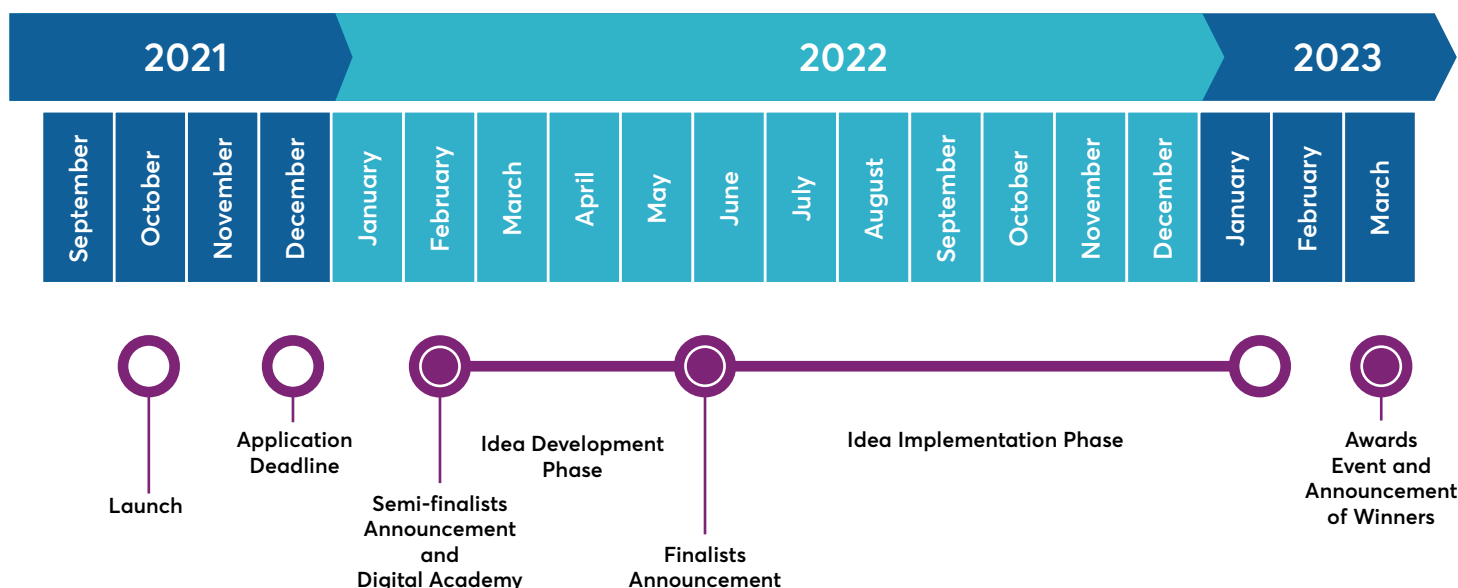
2021
2022
2023

September
October
November
December
January
February
March
April
May
June
July
August
September
October
November
December
January
February
March

Launch

Application Deadline

Semi-finalists Announcement and Digital Academy

Idea Development Phase

Finalists Announcement

Idea Implementation Phase

Awards Event and Announcement of Winners